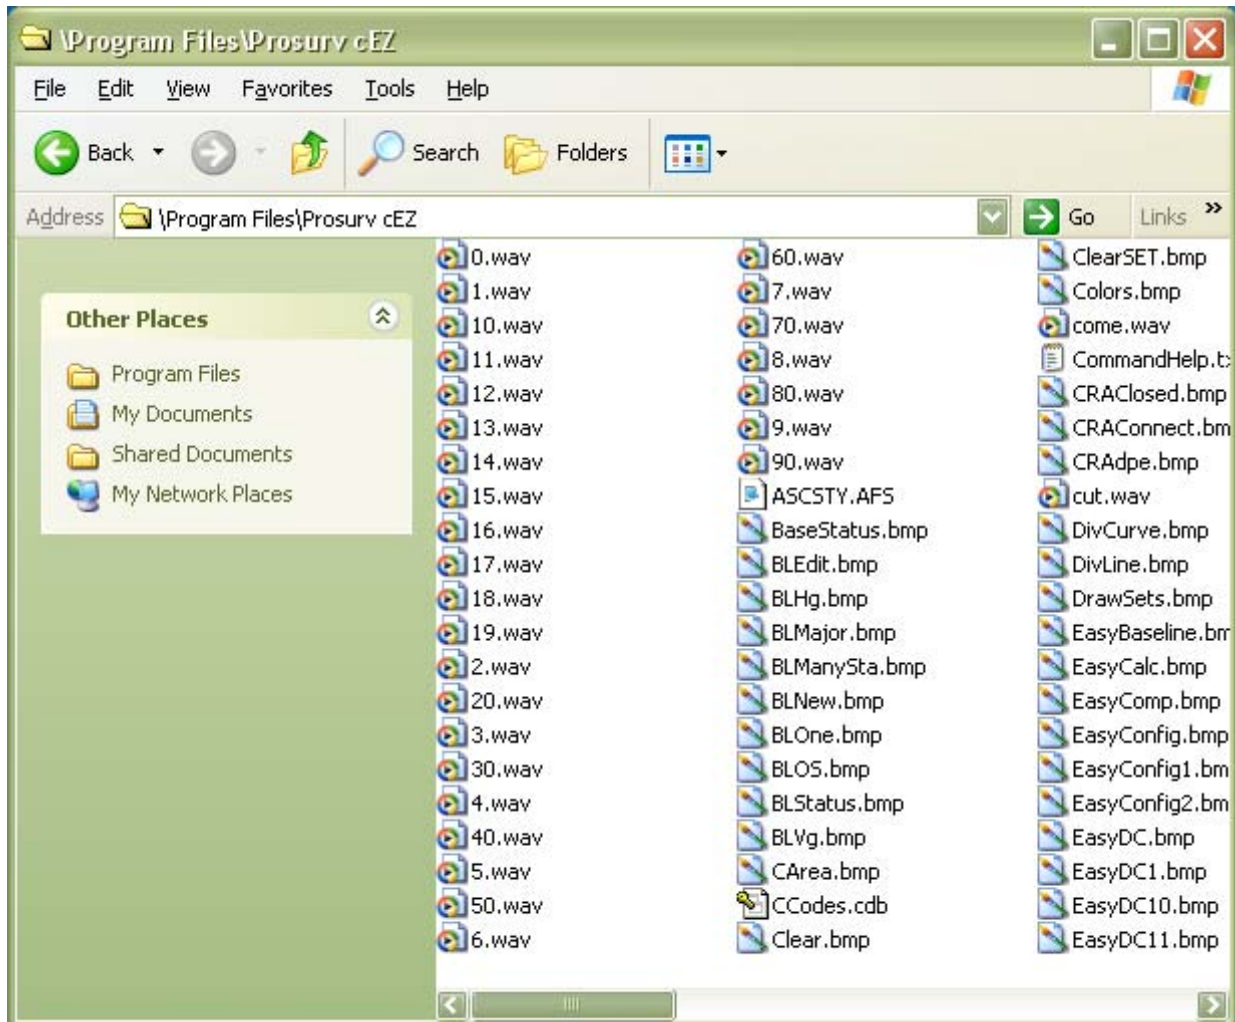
\Program Files\Prosurv cEZ

File Edit View Favorites Tools Help

Back Search Folders

Address \Program Files\Prosurv cEZ Go Links »

Other Places

Program Files
My Documents
Shared Documents
My Network Places

0.wav
1.wav
10.wav
11.wav
12.wav
13.wav
14.wav
15.wav
16.wav
17.wav
18.wav
19.wav
2.wav
20.wav
3.wav
30.wav
4.wav
40.wav
5.wav
50.wav
6.wav

60.wav
7.wav
70.wav
8.wav
80.wav
9.wav
90.wav
ASCSTY.AFS
BaseStatus.bmp
BLEdit.bmp
BLHg.bmp
BLMajor.bmp
BLManySta.bmp
BLNew.bmp
BLOne.bmp
BLOS.bmp
BLStatus.bmp
BLVg.bmp
CArea.bmp
CCodes.cdb
Clear.bmp

ClearSET.bmp
Colors.bmp
come.wav
CommandHelp.t
CRAClosed.bmp
CRAConnect.bm
CRAdpe.bmp
cut.wav
DivCurve.bmp
DivLine.bmp
DrawSets.bmp
EasyBaseline.bm
EasyCalc.bmp
EasyComp.bmp
EasyConfig.bmp
EasyConfig1.bm
EasyConfig2.bm
EasyDC.bmp
EasyDC1.bmp
EasyDC10.bmp
EasyDC11.bmp